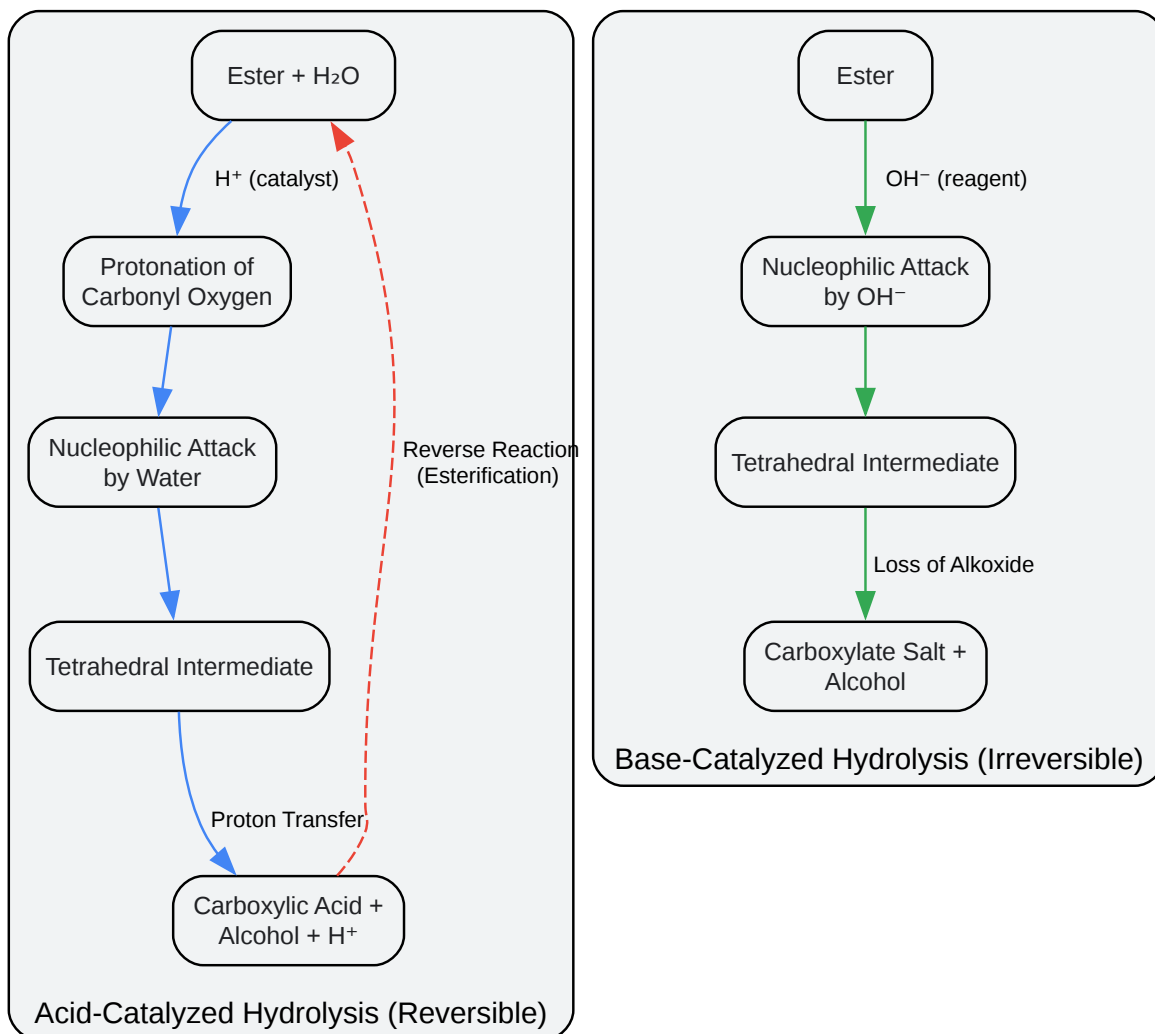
Ester + $H_2O$

$H^+$ (catalyst)

Protonation of Carbonyl Oxygen

Nucleophilic Attack by Water

Tetrahedral Intermediate

Proton Transfer

Carboxylic Acid + Alcohol + $H^+$

Reverse Reaction (Esterification)

Acid-Catalyzed Hydrolysis (Reversible)

Ester

$OH^-$ (reagent)

Nucleophilic Attack by $OH^-$

Tetrahedral Intermediate

Loss of Alkoxide

Carboxylate Salt + Alcohol

Base-Catalyzed Hydrolysis (Irreversible)